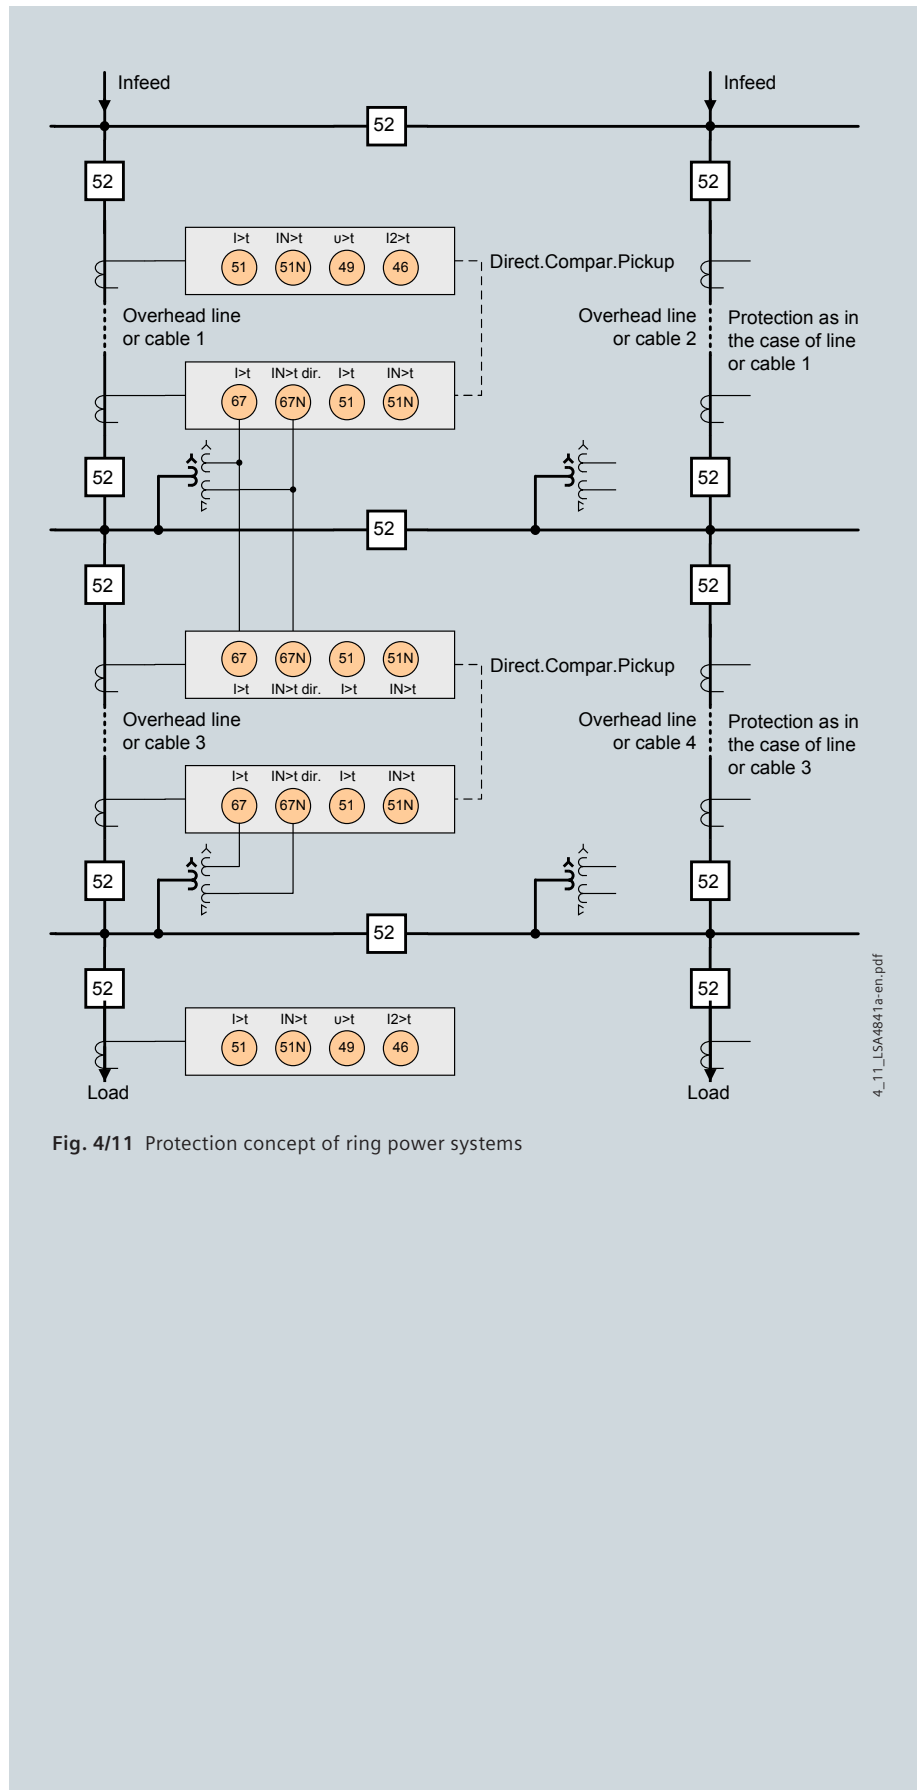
Infeed

Infeed

52

52

52

I>t IN>t υ>t I2>t
51 51N 49 46

Direct.Compar.Pickup

Overhead line or cable 1

Overhead line or cable 2

Protection as in the case of line or cable 1

I>t IN>t dir. I>t IN>t
67 67N 51 51N

52

52

52

52

52

67 67N 51 51N
I>t IN>t dir. I>t IN>t

Direct.Compar.Pickup

Overhead line or cable 3

Overhead line or cable 4

Protection as in the case of line or cable 3

I>t IN>t dir. I>t IN>t
67 67N 51 51N

52

52

52

52

52

I>t IN>t υ>t I2>t
51 51N 49 46

Load

Load

4_11_LSA4841a-en.pdf

Fig. 4/11 Protection concept of ring power systems